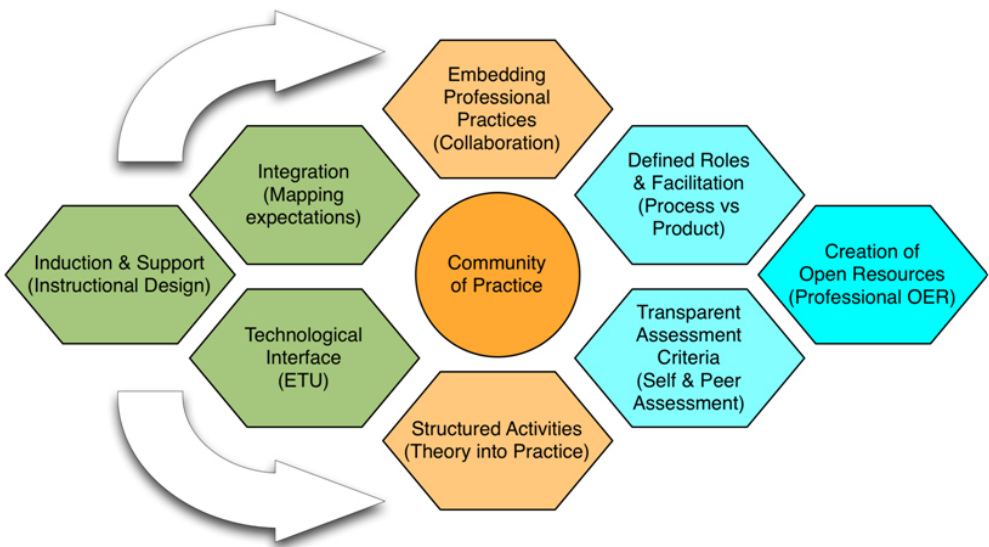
Induction & Support
(Instructional Design)

Integration
(Mapping
expectations)

Technological
Interface
(ETU)

Embedding
Professional
Practices
(Collaboration)

Community
of Practice

Structured Activities
(Theory into Practice)

Defined Roles
& Facilitation
(Process vs
Product)

Transparent
Assessment
Criteria
(Self & Peer
Assessment)

Creation of
Open Resources
(Professional OER)